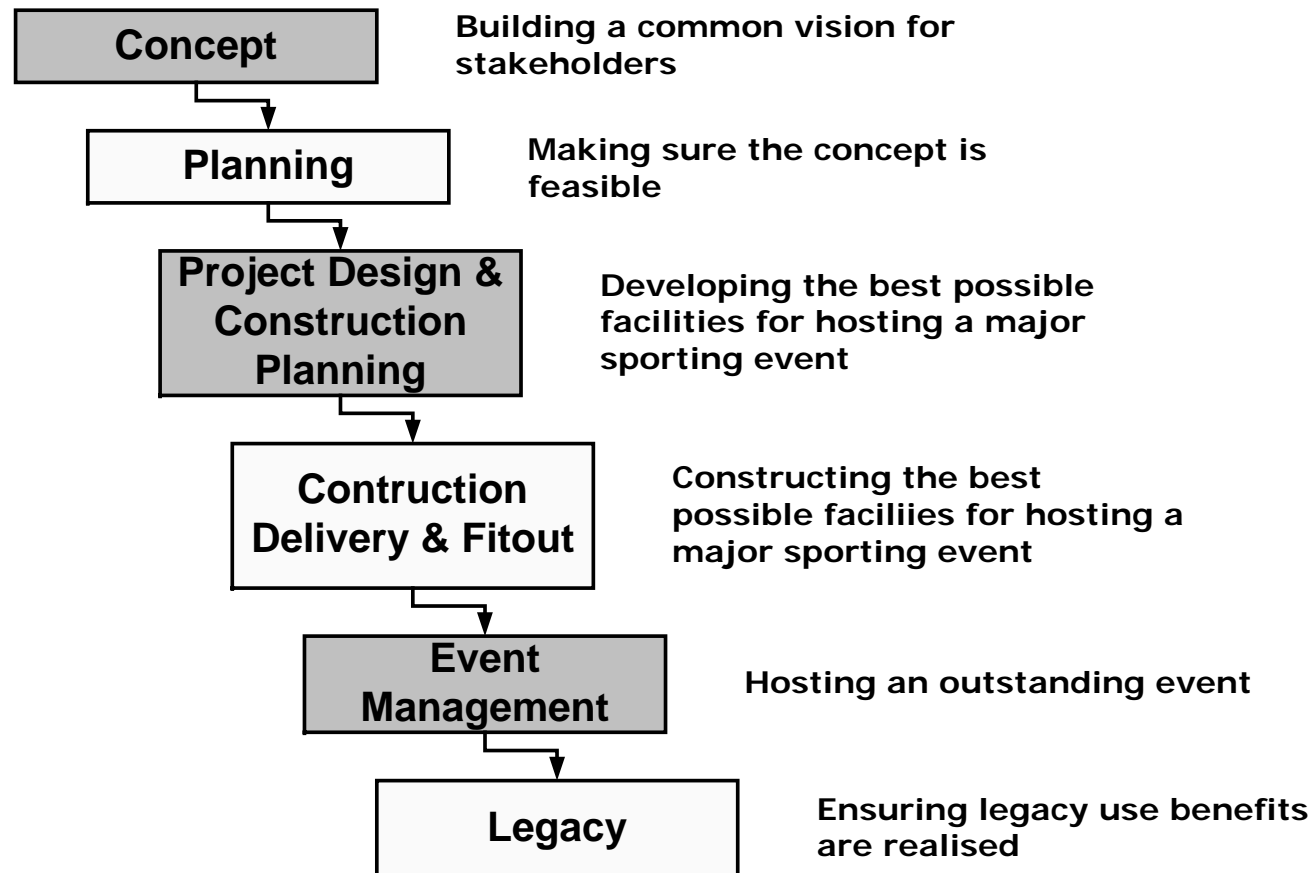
Concept

Building a common vision for stakeholders

Planning

Making sure the concept is feasible

Project Design & Construction Planning

Developing the best possible facilities for hosting a major sporting event

Contruction Delivery & Fitout

Constructing the best possible faciliies for hosting a major sporting event

Event Management

Hosting an outstanding event

Legacy

Ensuring legacy use benefits are realised